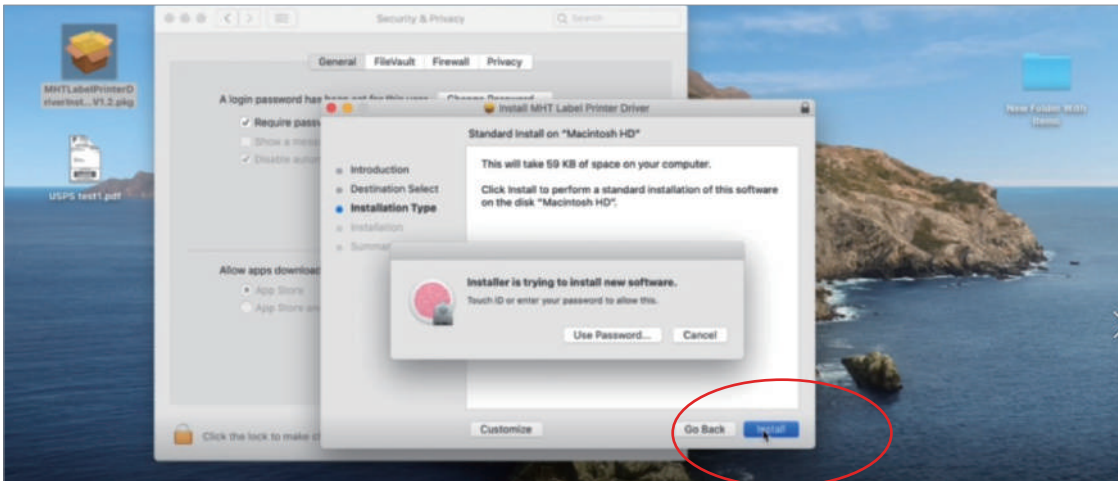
MHTLabelPrinterDriverInst... V1.2.pkg

USPS test1.pdf

Security & Privacy

Search

General FileVault Firewall Privacy

A login password has been set for this user Change Password...

Require passw

Show a mess

Disable autom

Allow apps download

App Store

App Store an

Click the lock to make ch

Install MHT Label Printer Driver

Standard Install on "Macintosh HD"

Introduction
Destination Select
Installation Type
Installation
Summary

This will take 59 KB of space on your computer.

Click Install to perform a standard installation of this software on the disk "Macintosh HD".

Installer is trying to install new software.

Touch ID or enter your password to allow this.

Use Password... Cancel

Customize

Go Back Install

New Folder With Items